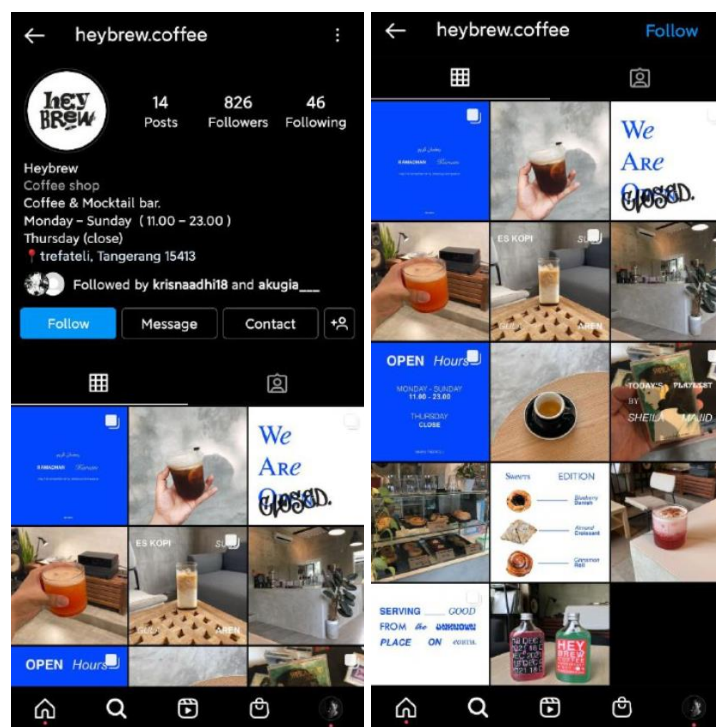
heybrew.coffee

HEY BREW

14 Posts
826 Followers
46 Following

Heybrew
Coffee shop
Coffee & Mocktail bar.
Monday – Sunday ( 11.00 – 23.00 )
Thursday (close)
📍trefateli, Tangerang 15413
Followed by krisnaadhi18 and akugia___

Follow
Message
Contact

RAMADHAN Kareem

We Are CLOSED.

ES KOPI SU

AREN

OPEN Hours

heybrew.coffee
Follow

RAMADHAN Kareem

We Are CLOSED.

ES KOPI SU

AREN

OPEN Hours
MONDAY - SUNDAY
11.00 - 23.00
THURSDAY
CLOSE

TODAY'S PLAYLIST BY SHEILA ON 7

Sweets EDITION
Blueberry Danish
Almond Croissant
Cinnamon Roll

SERVING ___ GOOD FROM the UNKNOWN PLACE ON EARTH.

HEY BREW